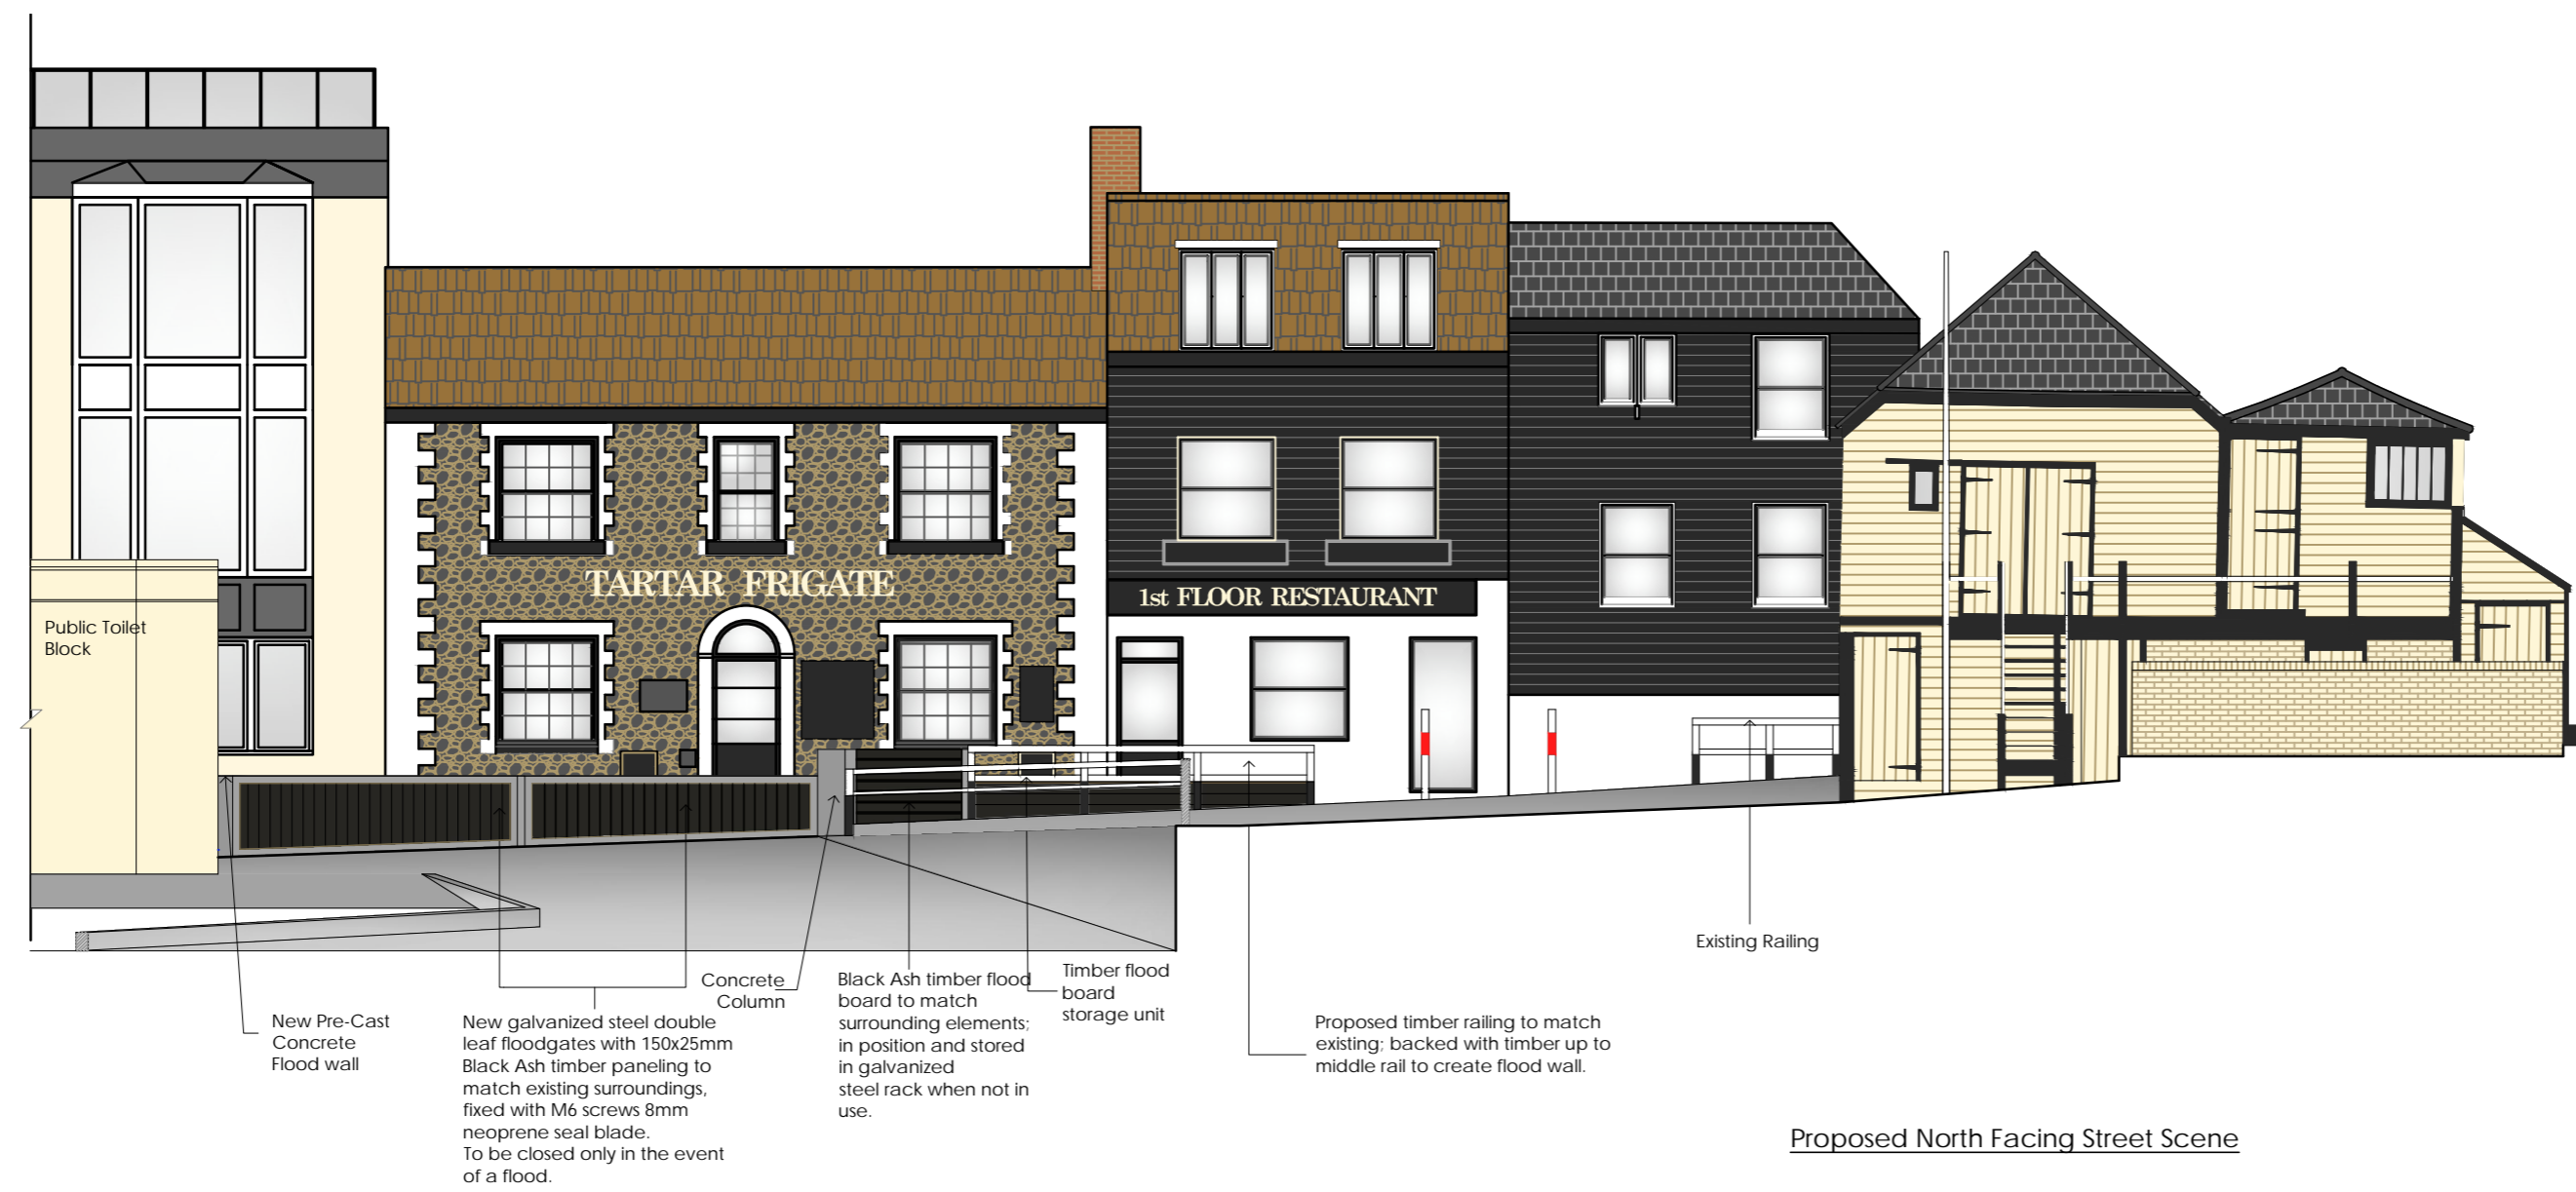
TARTAR FRIGATE

1st FLOOR RESTAURANT

Public Toilet Block

Existing Railing

Concrete Column

Black Ash timber flood board to match surrounding elements; in position and stored in galvanized steel rack when not in use.

Timber flood board storage unit

New Pre-Cast Concrete Flood wall

New galvanized steel double leaf floodgates with 150x25mm Black Ash timber paneling to match existing surroundings, fixed with M6 screws 8mm neoprene seal blade. To be closed only in the event of a flood.

Proposed timber railing to match existing; backed with timber up to middle rail to create flood wall.

Proposed North Facing Street Scene